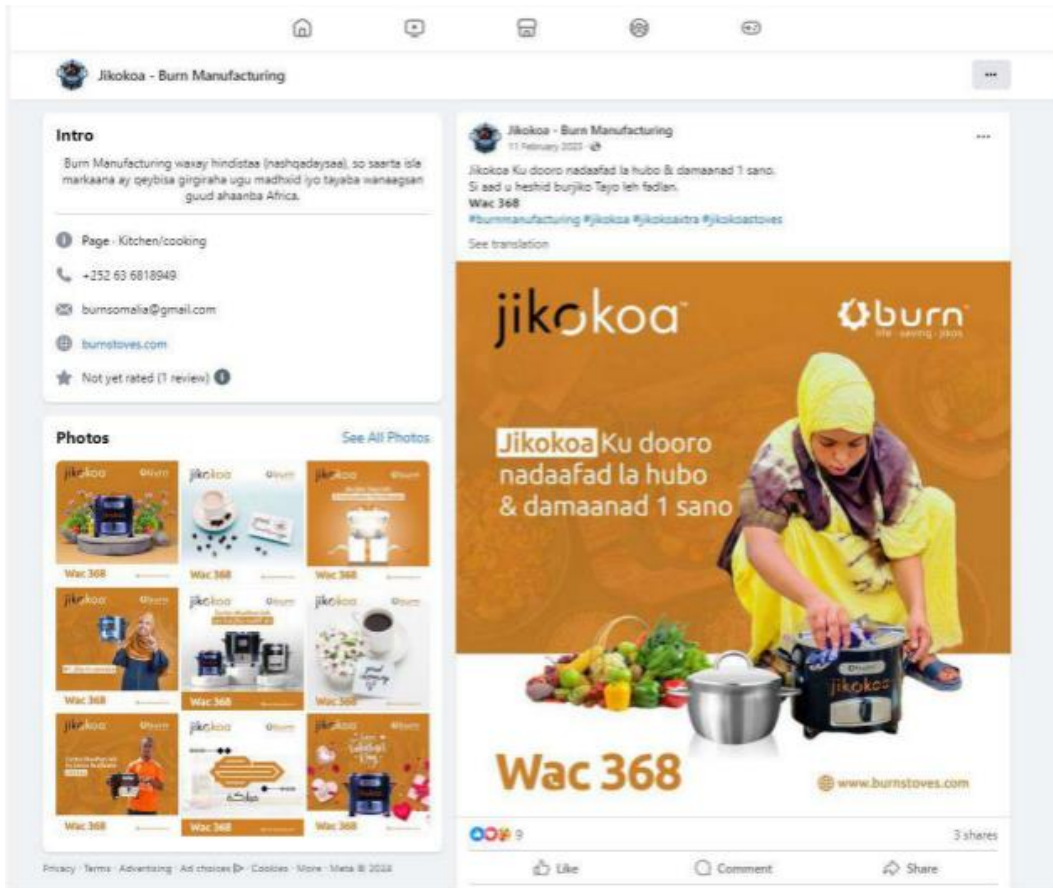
Jikokoa - Burn Manufacturing

...

Intro

Burn Manufacturing waxay hindistaa (nashqadaysaa), so saarta isla markaana ay qeybisa girgiraha ugu madhxid iyo tayaba wanaagsan guud ahaanba Africa.

Page · Kitchen/cooking

+252 63 6818949

burnsomalia@gmail.com

burnstoves.com

Not yet rated (1 review)

Photos

See All Photos

Wac 368

Wac 368

Wac 368

Wac 368

Wac 368

Wac 368

Wac 368

Wac 368

Wac 368

Privacy · Terms · Advertising · Ad choices · Cookies · More · Meta © 2024

Jikokoa - Burn Manufacturing
11 February 2023

Jikokoa Ku dooro nadaafad la hubo & damaanad 1 sano.
Si aad u heshid burjiko Tayo leh fadlan.
Wac 368
#burnmanufacturing #jikokoa #jikokoaxtra #jikokoastoves

See translation

jikokoa

burn
life · saving · jikos

Jikokoa Ku dooro nadaafad la hubo & damaanad 1 sano

jikokoa

Wac 368

www.burnstoves.com

9

3 shares

Like

Comment

Share